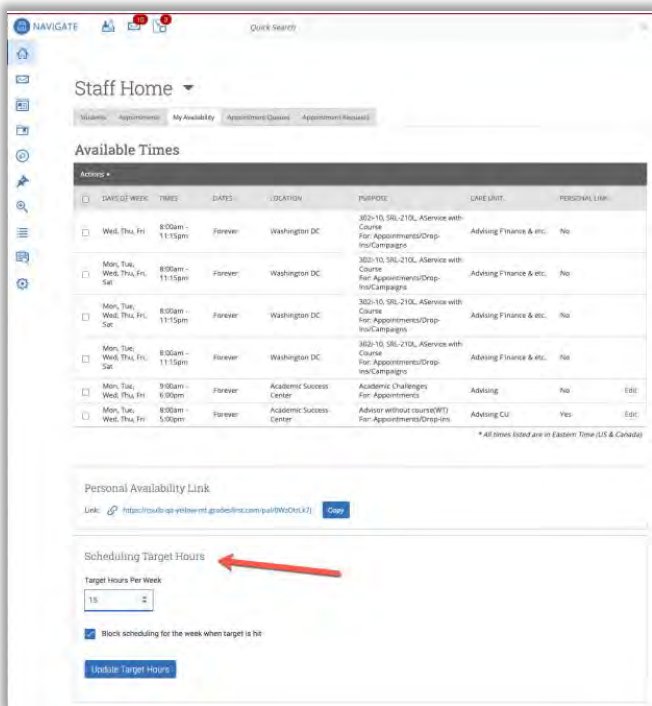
NAVIGATE 10 3 Quick Search

Staff Home

Students Appointments My Availability Appointment Queues Appointment Requests

Available Times

Actions

| | DAYS OF WEEK | TIMES | DATES | LOCATION | PURPOSE | CARE UNIT | PERSONAL LINK | |
|---|---|---|---|---|---|---|---|---|
| | Wed, Thu, Fri | 8:00am - 11:15pm | Forever | Washington DC | 302-10, SRL-210L, AService with Course For: Appointments/Drop-Ins/Campaigns | Advising Finance & etc. | No | |
| | Mon, Tue, Wed, Thu, Fri, Sat | 8:00am - 11:15pm | Forever | Washington DC | 302-10, SRL-210L, AService with Course For: Appointments/Drop-Ins/Campaigns | Advising Finance & etc. | No | |
| | Mon, Tue, Wed, Thu, Fri, Sat | 8:00am - 11:15pm | Forever | Washington DC | 302-10, SRL-210L, AService with Course For: Appointments/Drop-Ins/Campaigns | Advising Finance & etc. | No | |
| | Mon, Tue, Wed, Thu, Fri, Sat | 8:00am - 11:15pm | Forever | Washington DC | 302-10, SRL-210L, AService with Course For: Appointments/Drop-Ins/Campaigns | Advising Finance & etc. | No | |
| | Mon, Tue, Wed, Thu, Fri | 9:00am - 6:00pm | Forever | Academic Success Center | Academic Challenges For: Appointments | Advising | No | Edit |
| | Mon, Tue, Wed, Thu, Fri | 8:00am - 5:00pm | Forever | Academic Success Center | Advisor without course(WT) For: Appointments/Drop-Ins | Advising CU | Yes | Edit |

* All times listed are in Eastern Time (US & Canada)

Personal Availability Link

Link: https://coulb-qa-yellow-mt.gradesfirst.com/pal/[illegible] Copy

Scheduling Target Hours

Target Hours Per Week

15

Block scheduling for the week when target is hit

Update Target Hours